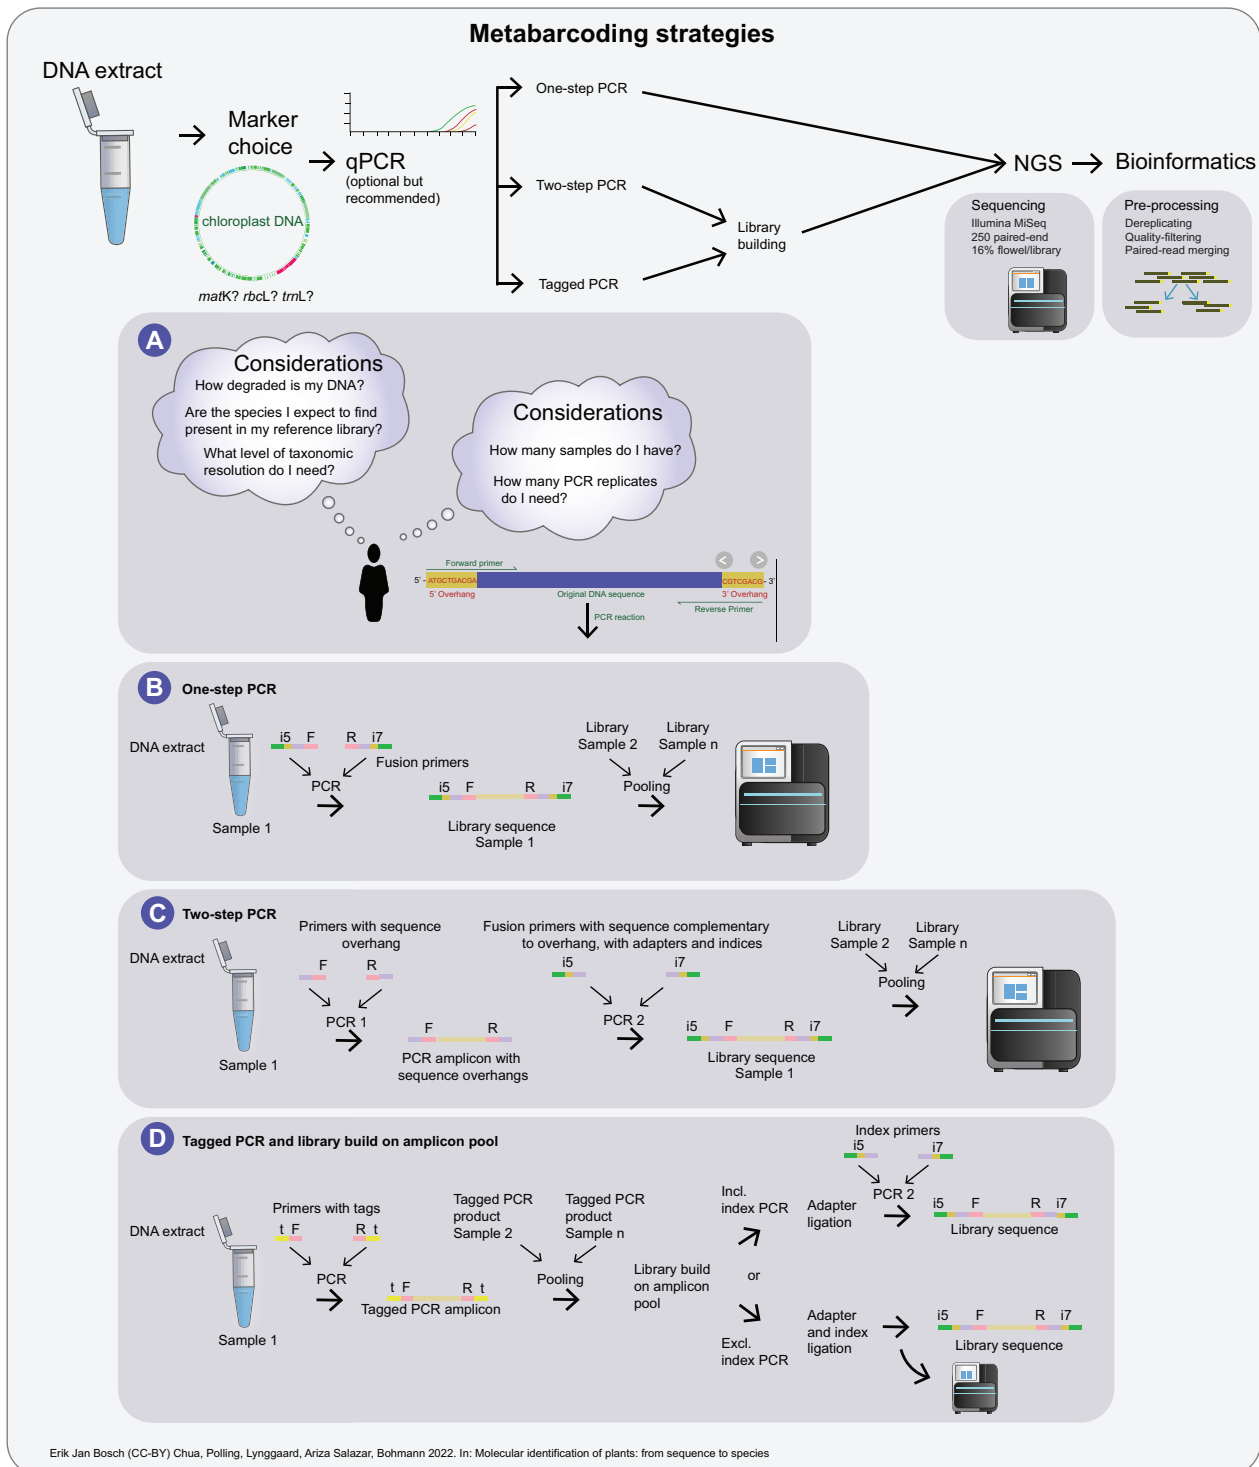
Metabarcoding strategies

DNA extract

Marker choice

chloroplast DNA

*mat*K? *rbc*L? *trn*L?

qPCR
(optional but recommended)

One-step PCR

Two-step PCR

Tagged PCR

Library building

NGS

Bioinformatics

Sequencing
Illumina MiSeq
250 paired-end
16% flowell/library

Pre-processing
Dereplicating
Quality-filtering
Paired-read merging

A

Considerations
How degraded is my DNA?
Are the species I expect to find present in my reference library?
What level of taxonomic resolution do I need?

Considerations
How many samples do I have?
How many PCR replicates do I need?

Forward primer
5' - ATGCTGACGA
5' Overhang
Original DNA sequence
CGTCGACG - 3'
3' Overhang
Reverse Primer
PCR reaction

B One-step PCR

DNA extract

Sample 1

i5 F

R i7

Fusion primers

PCR

i5 F R i7

Library sequence
Sample 1

Library Sample 2

Library Sample n

Pooling

C Two-step PCR

DNA extract

Sample 1

Primers with sequence overhang

F

R

PCR 1

F R

PCR amplicon with sequence overhangs

Fusion primers with sequence complementary to overhang, with adapters and indices

i5

i7

PCR 2

i5 F R i7

Library sequence
Sample 1

Library Sample 2

Library Sample n

Pooling

D Tagged PCR and library build on amplicon pool

DNA extract

Sample 1

Primers with tags

t F

R t

PCR

t F R t

Tagged PCR amplicon

Tagged PCR product Sample 2

Tagged PCR product Sample n

Pooling

Library build on amplicon pool

Incl. index PCR

or

Excl. index PCR

Adapter ligation

Index primers

i5

i7

PCR 2

i5 F R i7

Library sequence

Adapter and index ligation

i5 F R i7

Library sequence

Erik Jan Bosch (CC-BY) Chua, Polling, Lynggaard, Ariza Salazar, Bohmann 2022. In: Molecular identification of plants: from sequence to species